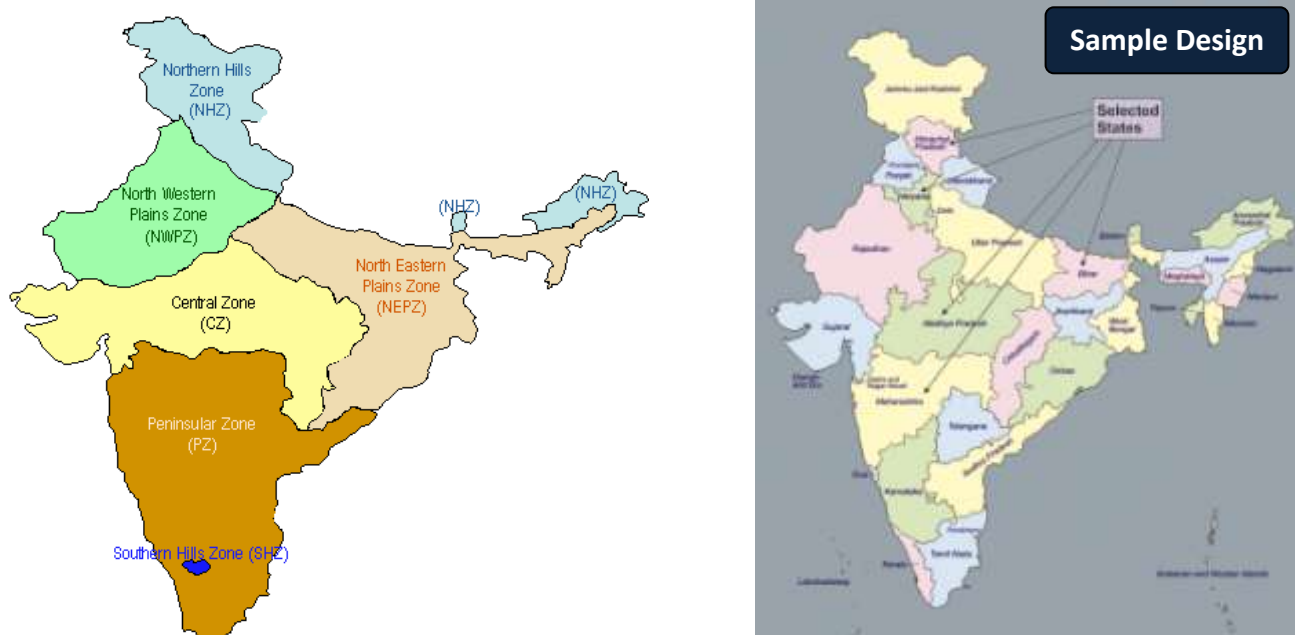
Northern Hills Zone (NHZ)

North Western Plains Zone (NWPZ)

(NHZ)

(NHZ)

North Eastern Plains Zone (NEPZ)

Central Zone (CZ)

Peninsular Zone (PZ)

Southern Hills Zone (SHZ)

Sample Design

Selected States

Jammu and Kashmir

Uttar Pradesh

Rajasthan

Bihar

Assam

Gujarat

Madhya Pradesh

Maharashtra

Telangana

Karnataka

Tamil Nadu

Kerala

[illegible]